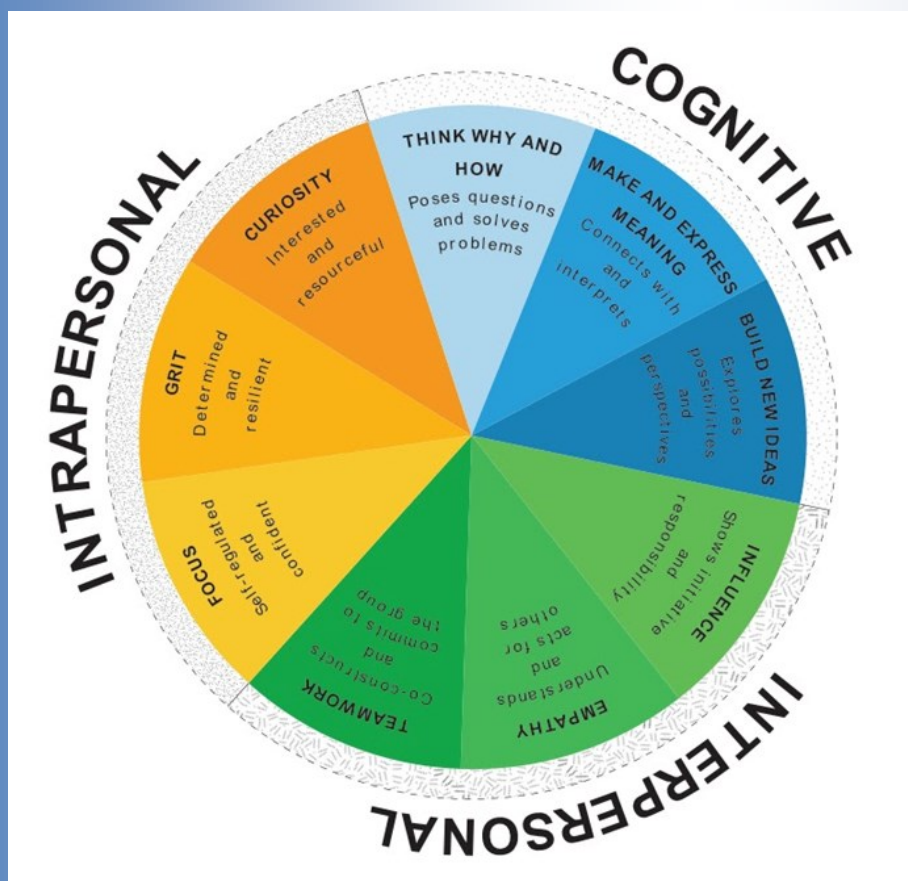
COGNITIVE

THINK WHY AND HOW
Poses questions and solves problems

MAKE AND EXPRESS MEANING
Connects with and interprets

BUILD NEW IDEAS
Explores possibilities and perspectives

INTERPERSONAL

INFLUENCE
Shows initiative and responsibility

EMPATHY
Understands and acts for others

TEAMWORK
Co-constructs and commits to the group

INTRAPERSONAL

FOCUS
Self-regulated and confident

GRIT
Determined and resilient

CURIOSITY
Interested and resourceful